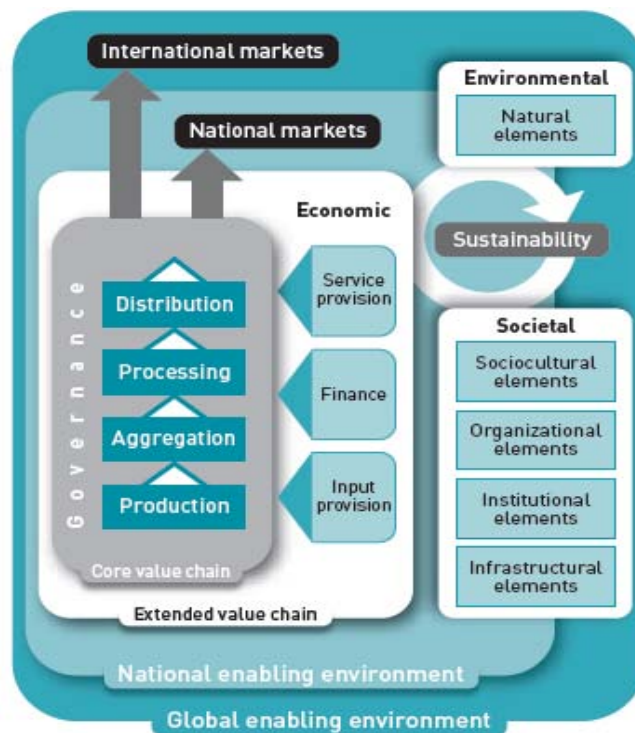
International markets

National markets

Economic

Governance

Distribution

Processing

Aggregation

Production

Core value chain

Service provision

Finance

Input provision

Extended value chain

Environmental

Natural elements

Sustainability

Societal

Sociocultural elements

Organizational elements

Institutional elements

Infrastructural elements

National enabling environment

Global enabling environment